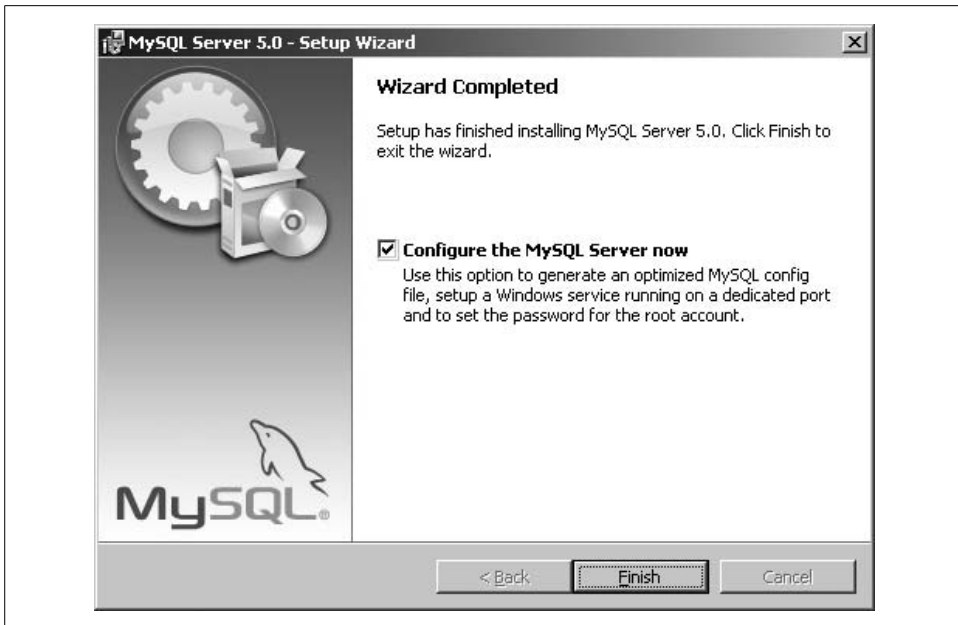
MySQL Server 5.0 - Setup Wizard

Wizard Completed

Setup has finished installing MySQL Server 5.0. Click Finish to exit the wizard.

☑ Configure the MySQL Server now

Use this option to generate an optimized MySQL config file, setup a Windows service running on a dedicated port and to set the password for the root account.

MySQL

< Back

Finish

Cancel